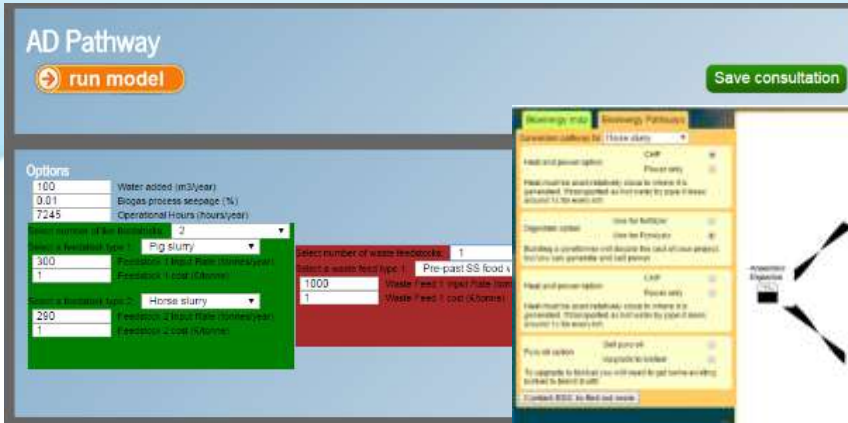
AD Pathway

run model

Save consultation

Options

100 Water added (m3/year)

0.01 Biogas process seepage (%)

7245 Operational Hours (hours/year)

Select number of bio feedstocks: 2

Select a feedstock type 1: Pig slurry

300 Feedstock 1 Input Rate (tonnes/year)

1 Feedstock 1 cost (£/tonne)

Select a feedstock type 2: Horse slurry

290 Feedstock 2 Input Rate (tonnes/year)

1 Feedstock 2 cost (£/tonne)

Select number of waste feedstocks: 1

Select a waste feed type 1: Pre-past SS food w

1000 Waste Feed 1 Input Rate (ton

1 Waste Feed 1 cost (£/tonne)

Bioenergy Hub | Bioenergy Pathways

Generation pathway for: Horse slurry

Heat and power option: CHP / Power only

Heat must be used relatively close to where it is generated. Transported as hot water by pipe it keeps around 1 to every km.

Digestate option: Use for fertiliser / Use for Biowaste

Building a conditioner will double the cost of your project, but you can generate and sell power.

Heat and power option: CHP / Power only

Heat must be used relatively close to where it is generated. Transported as hot water by pipe it keeps around 1 to every km.

Pure oil option: Sell pure oil / Upgrade to biofuel

To upgrade to biofuel you will need to get some existing biofuel to blend it with.

Contact BSG to find out more

Anaerobic Digestion